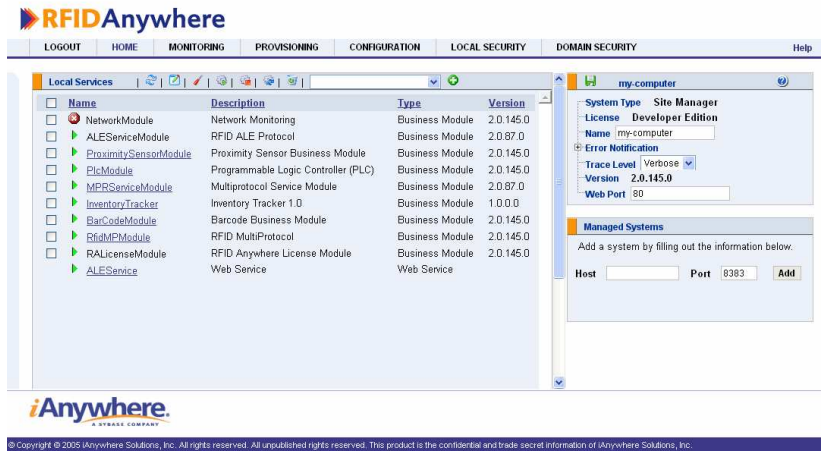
RFIDAnywhere

LOGOUT | HOME | MONITORING | PROVISIONING | CONFIGURATION | LOCAL SECURITY | DOMAIN SECURITY | Help

Local Services

| | Name | Description | Type | Version |
|---|---|---|---|---|
| ☐ | NetworkModule | Network Monitoring | Business Module | 2.0.145.0 |
| ☐ | ALEServiceModule | RFID ALE Protocol | Business Module | 2.0.87.0 |
| ☐ | ProximitySensorModule | Proximity Sensor Business Module | Business Module | 2.0.145.0 |
| ☐ | PlcModule | Programmable Logic Controller (PLC) | Business Module | 2.0.145.0 |
| ☐ | MPRServiceModule | Multiprotocol Service Module | Business Module | 2.0.87.0 |
| ☐ | InventoryTracker | Inventory Tracker 1.0 | Business Module | 1.0.0.0 |
| ☐ | BarCodeModule | Barcode Business Module | Business Module | 2.0.145.0 |
| ☐ | RfidMPModule | RFID MultiProtocol | Business Module | 2.0.145.0 |
| ☐ | RALicenseModule | RFID Anywhere License Module | Business Module | 2.0.145.0 |
| | ALEService | Web Service | Web Service | |

my-computer

System Type Site Manager
License Developer Edition
Name my-computer
Error Notification
Trace Level Verbose
Version 2.0.145.0
Web Port 80

Managed Systems

Add a system by filling out the information below.

Host Port 8383 Add

iAnywhere.
A SYBASE COMPANY

© Copyright © 2005 iAnywhere Solutions, Inc. All rights reserved. All unpublished rights reserved. This product is the confidential and trade secret information of iAnywhere Solutions, Inc.